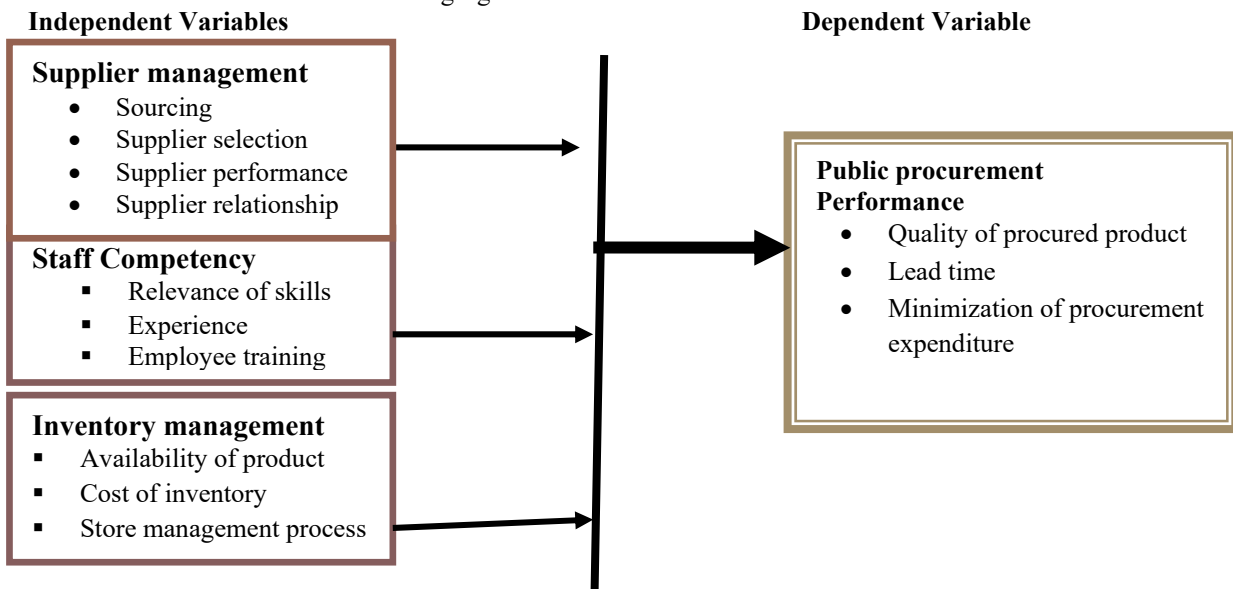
Independent Variables

Dependent Variable

Supplier management
- Sourcing
- Supplier selection
- Supplier performance
- Supplier relationship

Staff Competency
- Relevance of skills
- Experience
- Employee training

Inventory management
- Availability of product
- Cost of inventory
- Store management process

Public procurement Performance
- Quality of procured product
- Lead time
- Minimization of procurement expenditure